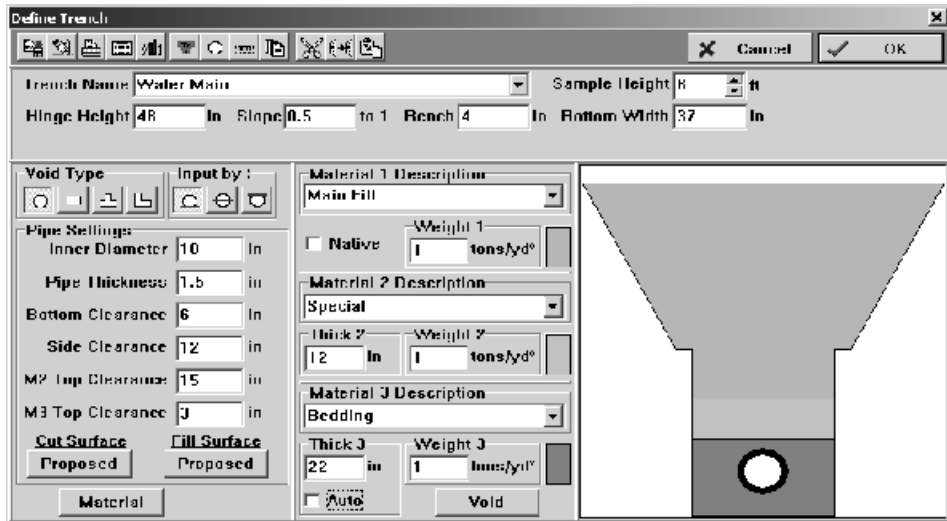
Define Trench

Cancel

OK

Trench Name Water Main

Sample Height 6 ft

Hinge Height 48 In Slope 0.5 to 1 Bench 4 In Bottom Width 37 In

Void Type

Input by :

Pipe Settings

Inner Diameter 10 in

Pipe Thickness 1.5 in

Bottom Clearance 6 in

Side Clearance 12 in

M2 Top Clearance 15 in

M3 Top Clearance 3 in

Cut Surface

Fill Surface

Proposed

Proposed

Material

Material 1 Description

Main Fill

Native

Weight 1

1 tons/yd³

Material 2 Description

Special

Thick 2

12 In

Weight 2

1 tons/yd³

Material 3 Description

Bedding

Thick 3

22 in

Weight 3

1 tons/yd³

Auto

Void